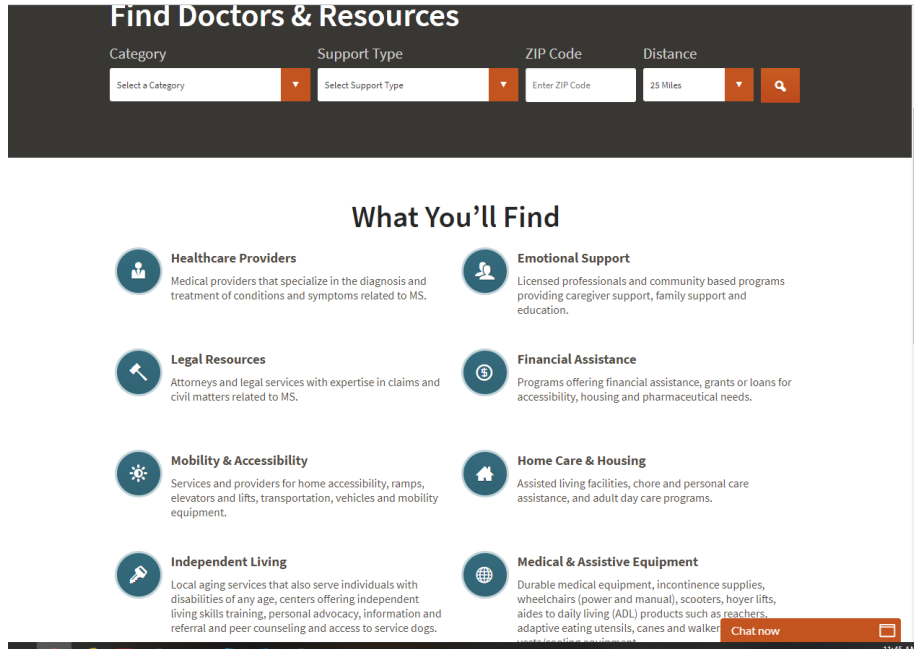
Find Doctors & Resources

Category
Select a Category

Support Type
Select Support Type

ZIP Code
Enter ZIP Code

Distance
25 Miles

What You'll Find

Healthcare Providers
Medical providers that specialize in the diagnosis and treatment of conditions and symptoms related to MS.

Emotional Support
Licensed professionals and community based programs providing caregiver support, family support and education.

Legal Resources
Attorneys and legal services with expertise in claims and civil matters related to MS.

Financial Assistance
Programs offering financial assistance, grants or loans for accessibility, housing and pharmaceutical needs.

Mobility & Accessibility
Services and providers for home accessibility, ramps, elevators and lifts, transportation, vehicles and mobility equipment.

Home Care & Housing
Assisted living facilities, chore and personal care assistance, and adult day care programs.

Independent Living
Local aging services that also serve individuals with disabilities of any age, centers offering independent living skills training, personal advocacy, information and referral and peer counseling and access to service dogs.

Medical & Assistive Equipment
Durable medical equipment, incontinence supplies, wheelchairs (power and manual), scooters, hoyer lifts, aides to daily living (ADL) products such as reachers, adaptive eating utensils, canes and walker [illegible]

Chat now